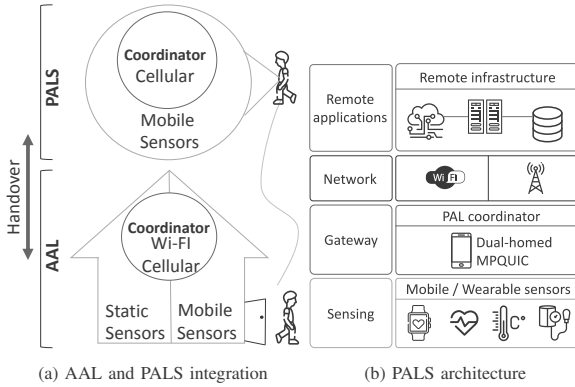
PALS

Coordinator
Cellular

Mobile
Sensors

Handover

AAL

Coordinator
Wi-FI
Cellular

Static
Sensors

Mobile
Sensors

| Remote applications | Remote infrastructure |
|---|---|
| Network | Wi Fi |
| Gateway | PAL coordinator<br>Dual-homed MPQUIC |
| Sensing | Mobile / Wearable sensors |

C°

(a) AAL and PALS integration

(b) PALS architecture